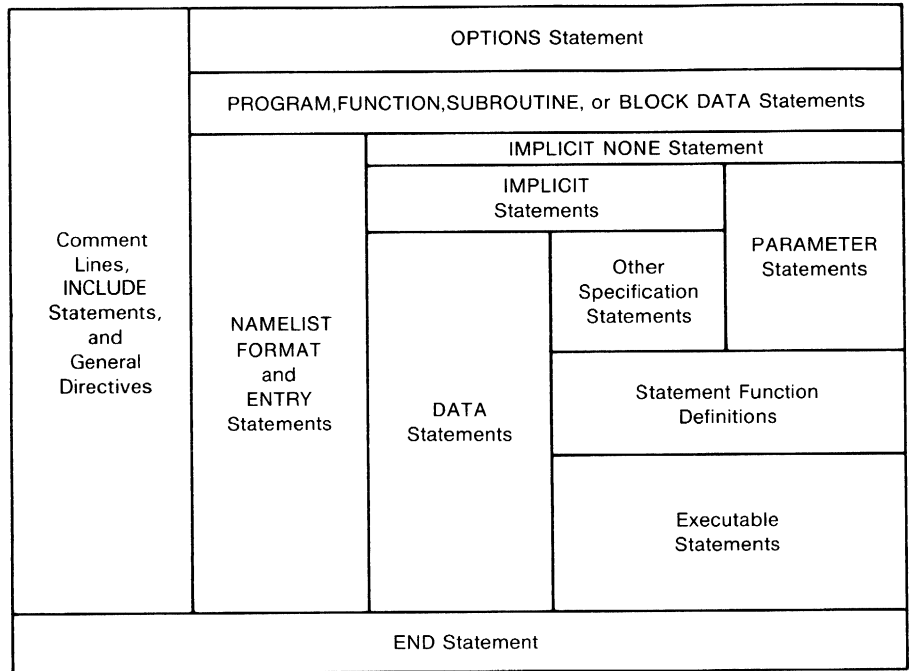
OPTIONS Statement

PROGRAM,FUNCTION,SUBROUTINE, or BLOCK DATA Statements

Comment Lines, INCLUDE Statements, and General Directives

NAMELIST FORMAT and ENTRY Statements

IMPLICIT NONE Statement

IMPLICIT Statements

PARAMETER Statements

DATA Statements

Other Specification Statements

Statement Function Definitions

Executable Statements

END Statement